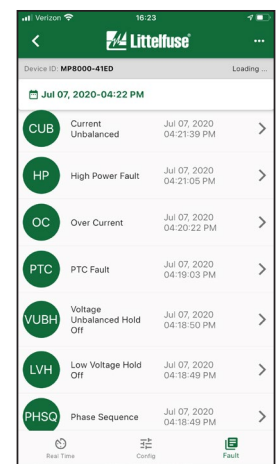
Verizon 16:23

Littelfuse ...

Device ID: MP8000-41ED Loading ...

Jul 07, 2020-04:22 PM

CUB Current Unbalanced Jul 07, 2020 04:21:39 PM

HP High Power Fault Jul 07, 2020 04:21:05 PM

OC Over Current Jul 07, 2020 04:20:22 PM

PTC PTC Fault Jul 07, 2020 04:19:03 PM

VUBH Voltage Unbalanced Hold Off Jul 07, 2020 04:18:50 PM

LVH Low Voltage Hold Off Jul 07, 2020 04:18:49 PM

PHSQ Phase Sequence Jul 07, 2020 04:18:49 PM

Real Time Config Fault